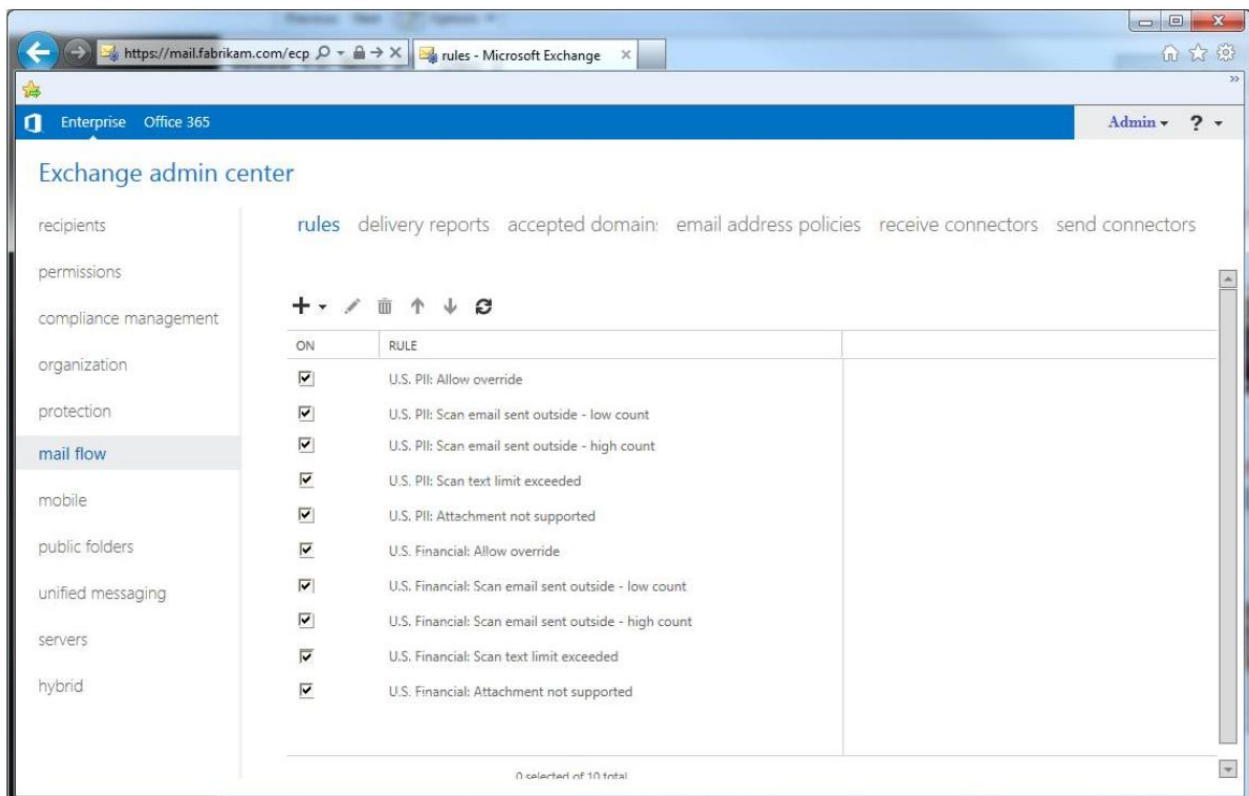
https://mail.fabrikam.com/ecp
rules - Microsoft Exchange

Enterprise Office 365
Admin ?

Exchange admin center

recipients
permissions
compliance management
organization
protection
mail flow
mobile
public folders
unified messaging
servers
hybrid

rules delivery reports accepted domain: email address policies receive connectors send connectors

| ON | RULE |
|---|---|
| ☑ | U.S. PII: Allow override |
| ☑ | U.S. PII: Scan email sent outside - low count |
| ☑ | U.S. PII: Scan email sent outside - high count |
| ☑ | U.S. PII: Scan text limit exceeded |
| ☑ | U.S. PII: Attachment not supported |
| ☑ | U.S. Financial: Allow override |
| ☑ | U.S. Financial: Scan email sent outside - low count |
| ☑ | U.S. Financial: Scan email sent outside - high count |
| ☑ | U.S. Financial: Scan text limit exceeded |
| ☑ | U.S. Financial: Attachment not supported |

0 selected of 10 total